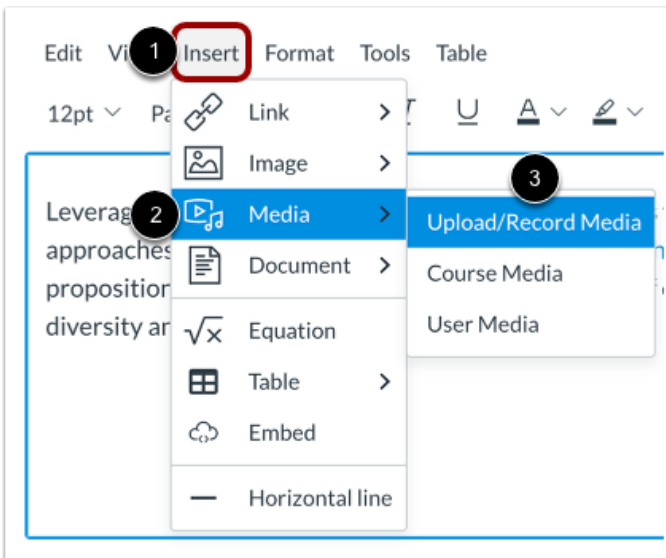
Edit Vi 1 Insert Format Tools Table

12pt Pa

Leverag
approaches
proposition
diversity ar

Link
Image
2 Media
Document
Equation
Table
Embed
Horizontal line

3
Upload/Record Media
Course Media
User Media